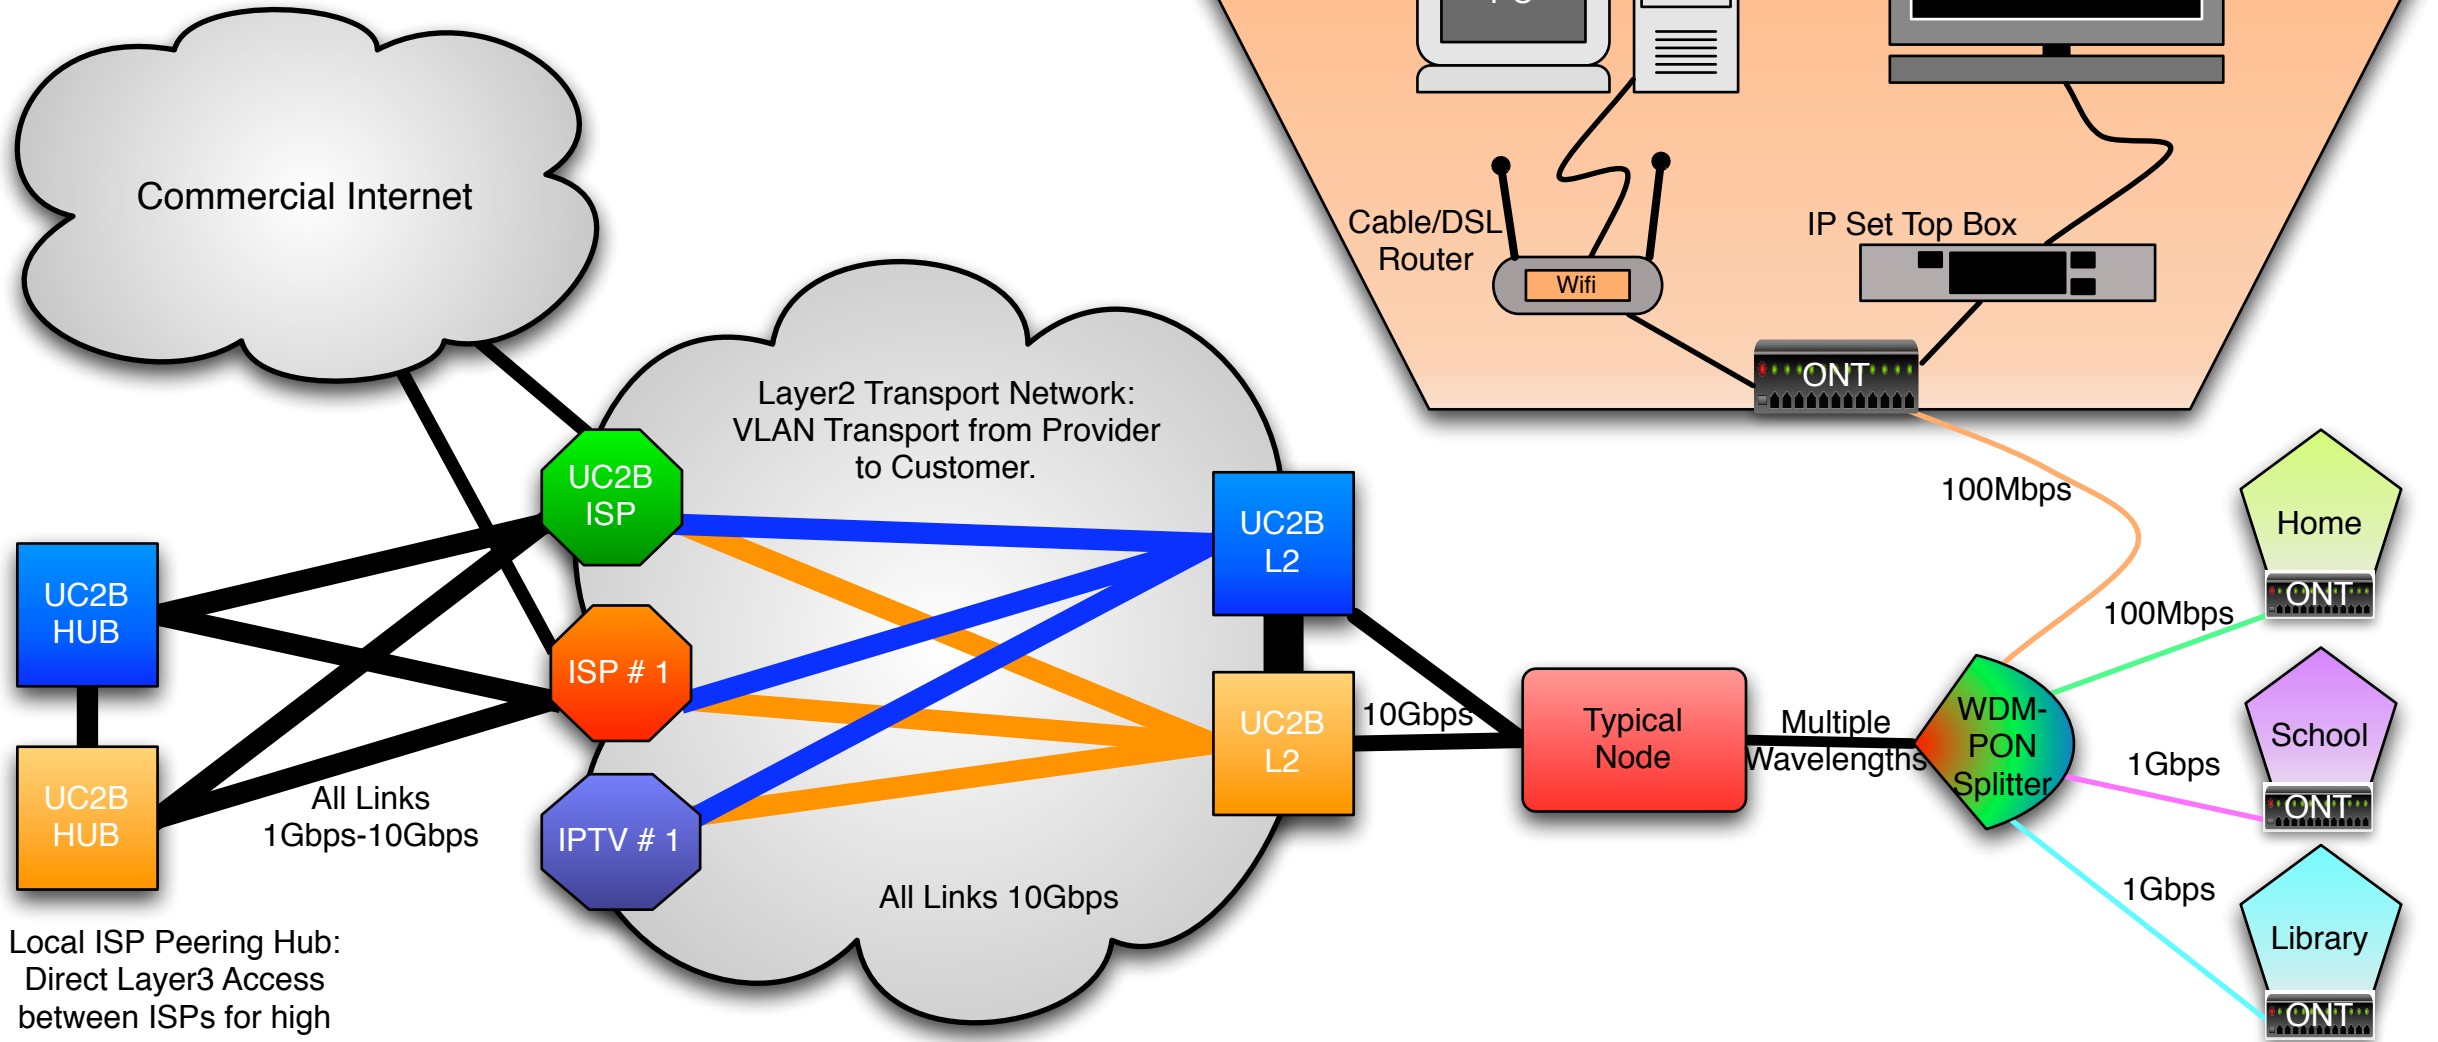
Commercial Internet

Cable/DSL Router

Wifi

IP Set Top Box

ONT

Layer2 Transport Network: VLAN Transport from Provider to Customer.

UC2B ISP

UC2B L2

UC2B HUB

ISP # 1

UC2B L2

UC2B HUB

IPTV # 1

All Links 1Gbps-10Gbps

All Links 10Gbps

10Gbps

Typical Node

Multiple Wavelengths

WDM-PON Splitter

100Mbps

100Mbps

1Gbps

1Gbps

Home

ONT

School

ONT

Library

ONT

Local ISP Peering Hub: Direct Layer3 Access between ISPs for high